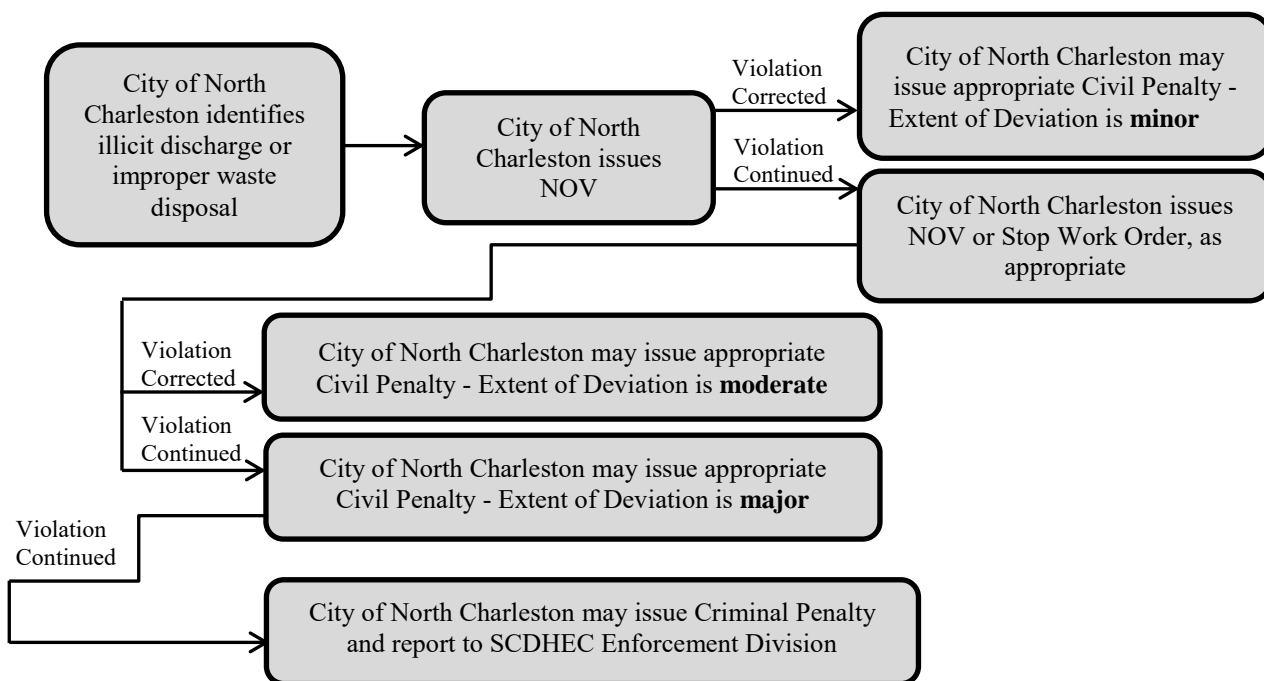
City of North Charleston identifies illicit discharge or improper waste disposal

City of North Charleston issues NOV

Violation Corrected

City of North Charleston may issue appropriate Civil Penalty - Extent of Deviation is **minor**

Violation Continued

City of North Charleston issues NOV or Stop Work Order, as appropriate

Violation Corrected

City of North Charleston may issue appropriate Civil Penalty - Extent of Deviation is **moderate**

Violation Continued

City of North Charleston may issue appropriate Civil Penalty - Extent of Deviation is **major**

Violation Continued

City of North Charleston may issue Criminal Penalty and report to SCDHEC Enforcement Division